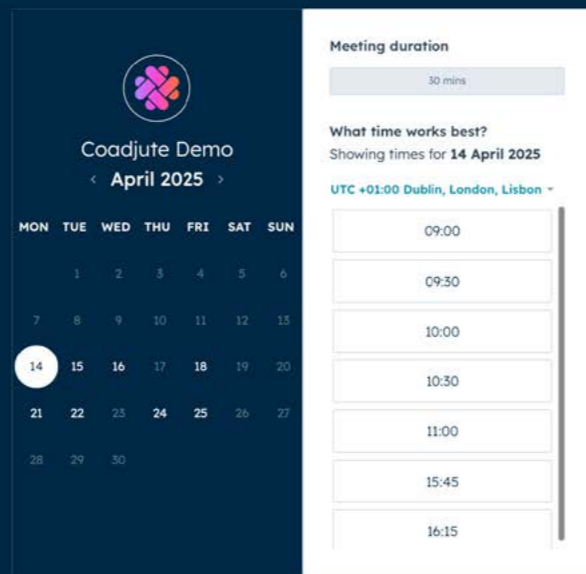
Coadjute Demo
‹ April 2025 ›

| MON | TUE | WED | THU | FRI | SAT | SUN |
|---|---|---|---|---|---|---|
| | 1 | 2 | 3 | 4 | 5 | 6 |
| 7 | 8 | 9 | 10 | 11 | 12 | 13 |
| 14 | 15 | 16 | 17 | 18 | 19 | 20 |
| 21 | 22 | 23 | 24 | 25 | 26 | 27 |
| 28 | 29 | 30 | | | | |

Meeting duration
30 mins

What time works best?
Showing times for 14 April 2025

UTC +01:00 Dublin, London, Lisbon ▾

09:00
09:30
10:00
10:30
11:00
15:45
16:15